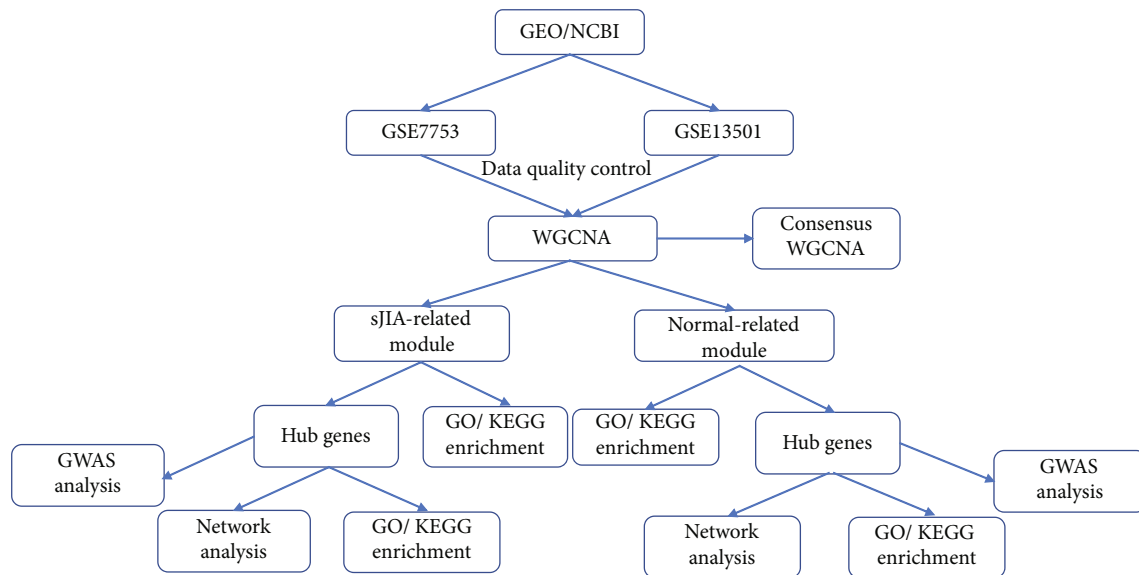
GEO/NCBI

GSE7753

GSE13501

Data quality control

WGCNA

Consensus WGCNA

sJIA-related module

Normal-related module

Hub genes

GO/ KEGG enrichment

GO/ KEGG enrichment

Hub genes

GWAS analysis

GWAS analysis

Network analysis

GO/ KEGG enrichment

Network analysis

GO/ KEGG enrichment